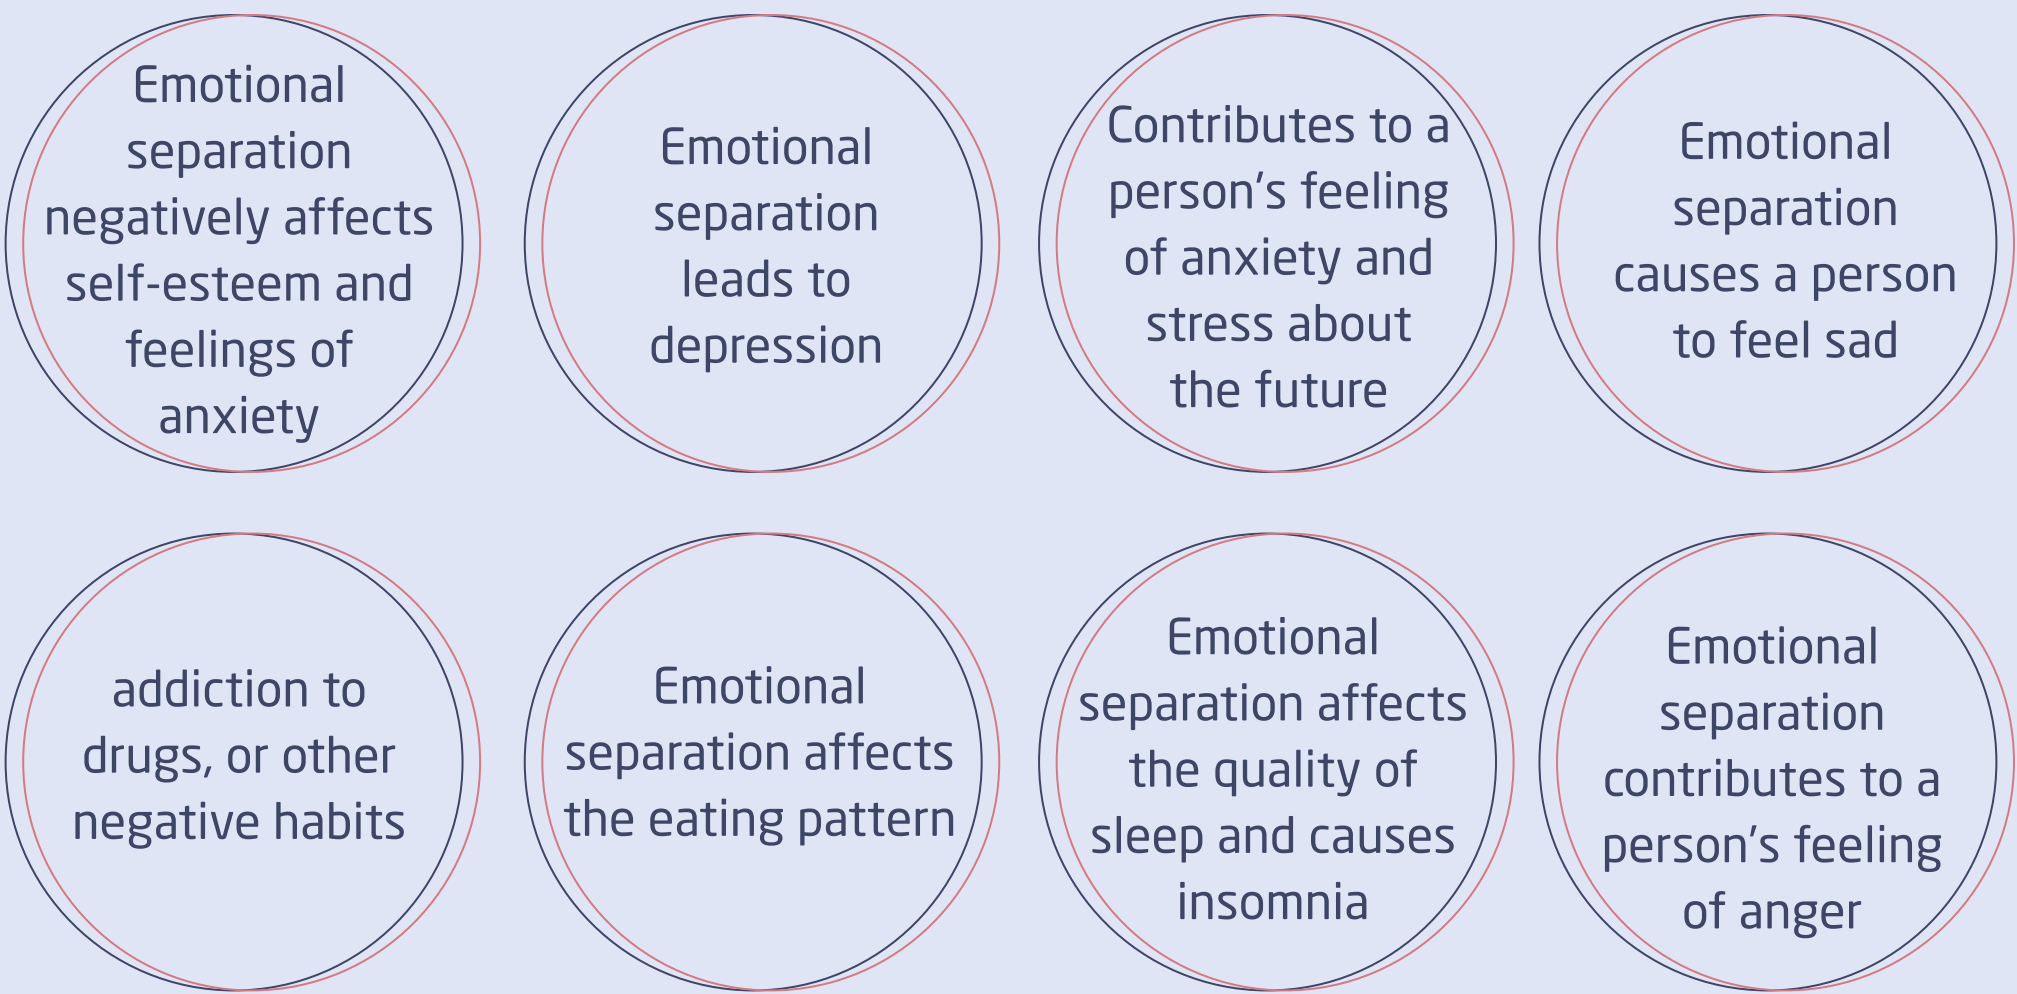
Emotional separation negatively affects self-esteem and feelings of anxiety

Emotional separation leads to depression

Contributes to a person’s feeling of anxiety and stress about the future

Emotional separation causes a person to feel sad

addiction to drugs, or other negative habits

Emotional separation affects the eating pattern

Emotional separation affects the quality of sleep and causes insomnia

Emotional separation contributes to a person’s feeling of anger